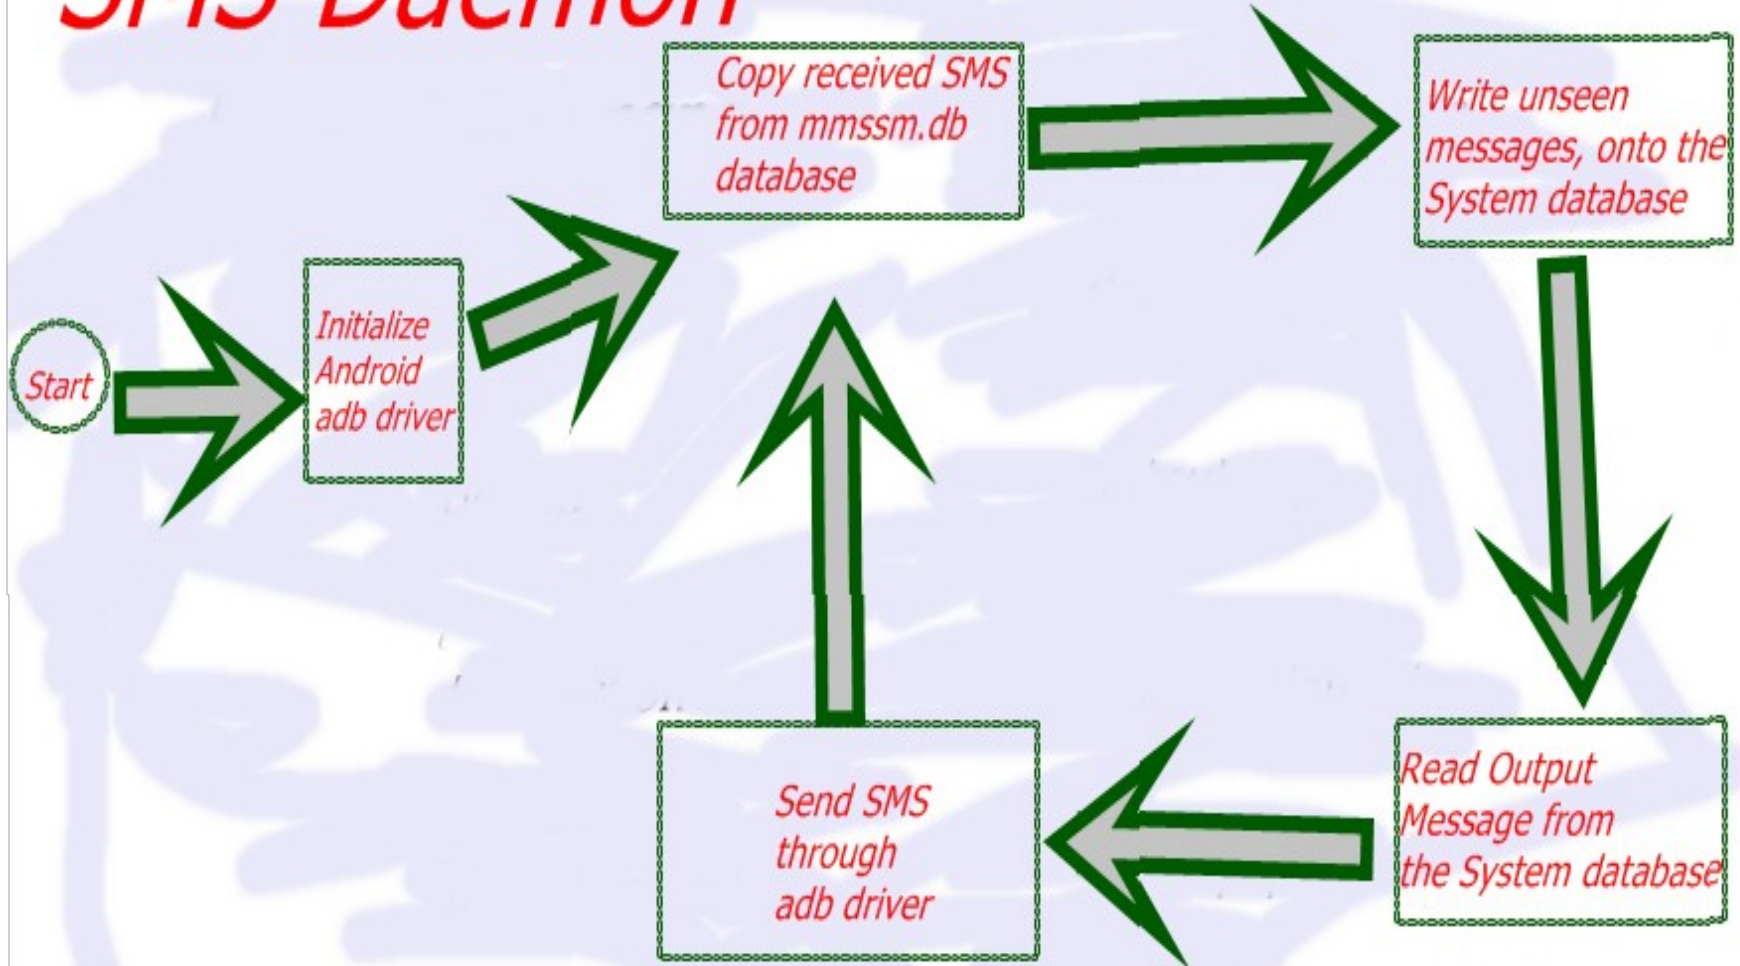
SMS Daemon

Start

Initialize Android adb driver

Copy received SMS from mmssm.db database

Write unseen messages, onto the System database

Read Output Message from the System database

Send SMS through adb driver